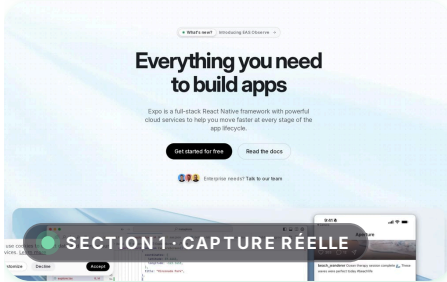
What's new? Introducing EAS Observe →

Everything you need to build apps

Expo is a full-stack React Native framework with powerful cloud services to help you move faster at every stage of the app lifecycle.

Get started for free

Read the docs

Enterprise needs? Talk to our team

SECTION 1 · CAPTURE RÉELLE

use cookies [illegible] vices. Learn more

stomize

Decline

Accept

9:41

Aperture

beach_paradise: Ocean therapy session complete. These waves were perfect today #beachlife

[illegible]